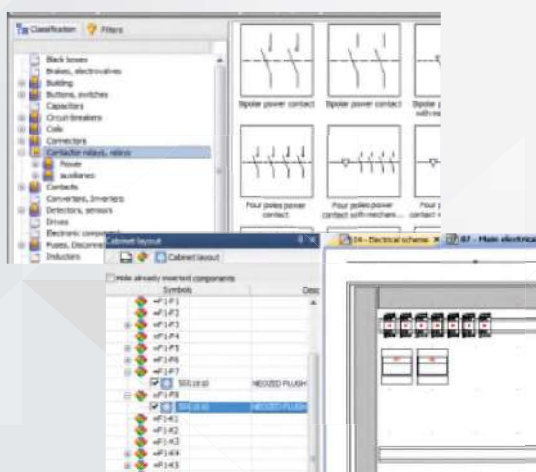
Classification Filters

Black boxes
Brakes, electrovalves
Building
Buttons, switches
Capacitors
Circuit breakers
Coils
Connectors
Contactor relays, relays
Power
auxiliaries
Contacts
Converters, Inverters
Detectors, sensors
Drives
Electronic components
Fuses, Disconnectors
Inductors

Bipolar power contact
Bipolar power contact
Bipolar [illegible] with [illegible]

Four poles power contact
Four poles power contact with mechan...
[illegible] contact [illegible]

Cabinet layout
Cabinet layout
Hide already inserted components
Symbols
Desc
=F1-F1
=F1-F2
=F1-F3
=F1-F4
=F1-F5
=F1-F6
=F1-F7
NEOZED FLUSH
=F1-F8
NEOZED FLUSH
=F1-K1
=F1-K2
=F1-K3
=F1-K4
=F1-K5

04 - Electrical scheme
07 - Main electrical